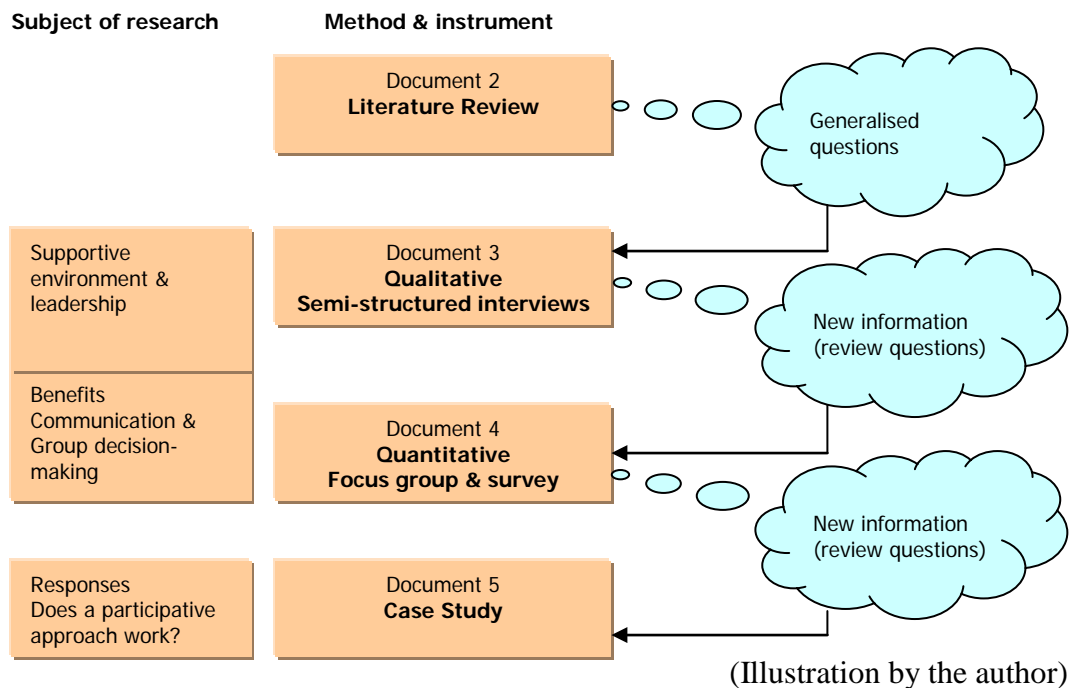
Subject of research

Method & instrument

Document 2
**Literature Review**

Generalised questions

Supportive environment & leadership

Document 3
**Qualitative**
**Semi-structured interviews**

New information (review questions)

Benefits
Communication & Group decision-making

Document 4
**Quantitative**
**Focus group & survey**

New information (review questions)

Responses
Does a participative approach work?

Document 5
**Case Study**

(Illustration by the author)